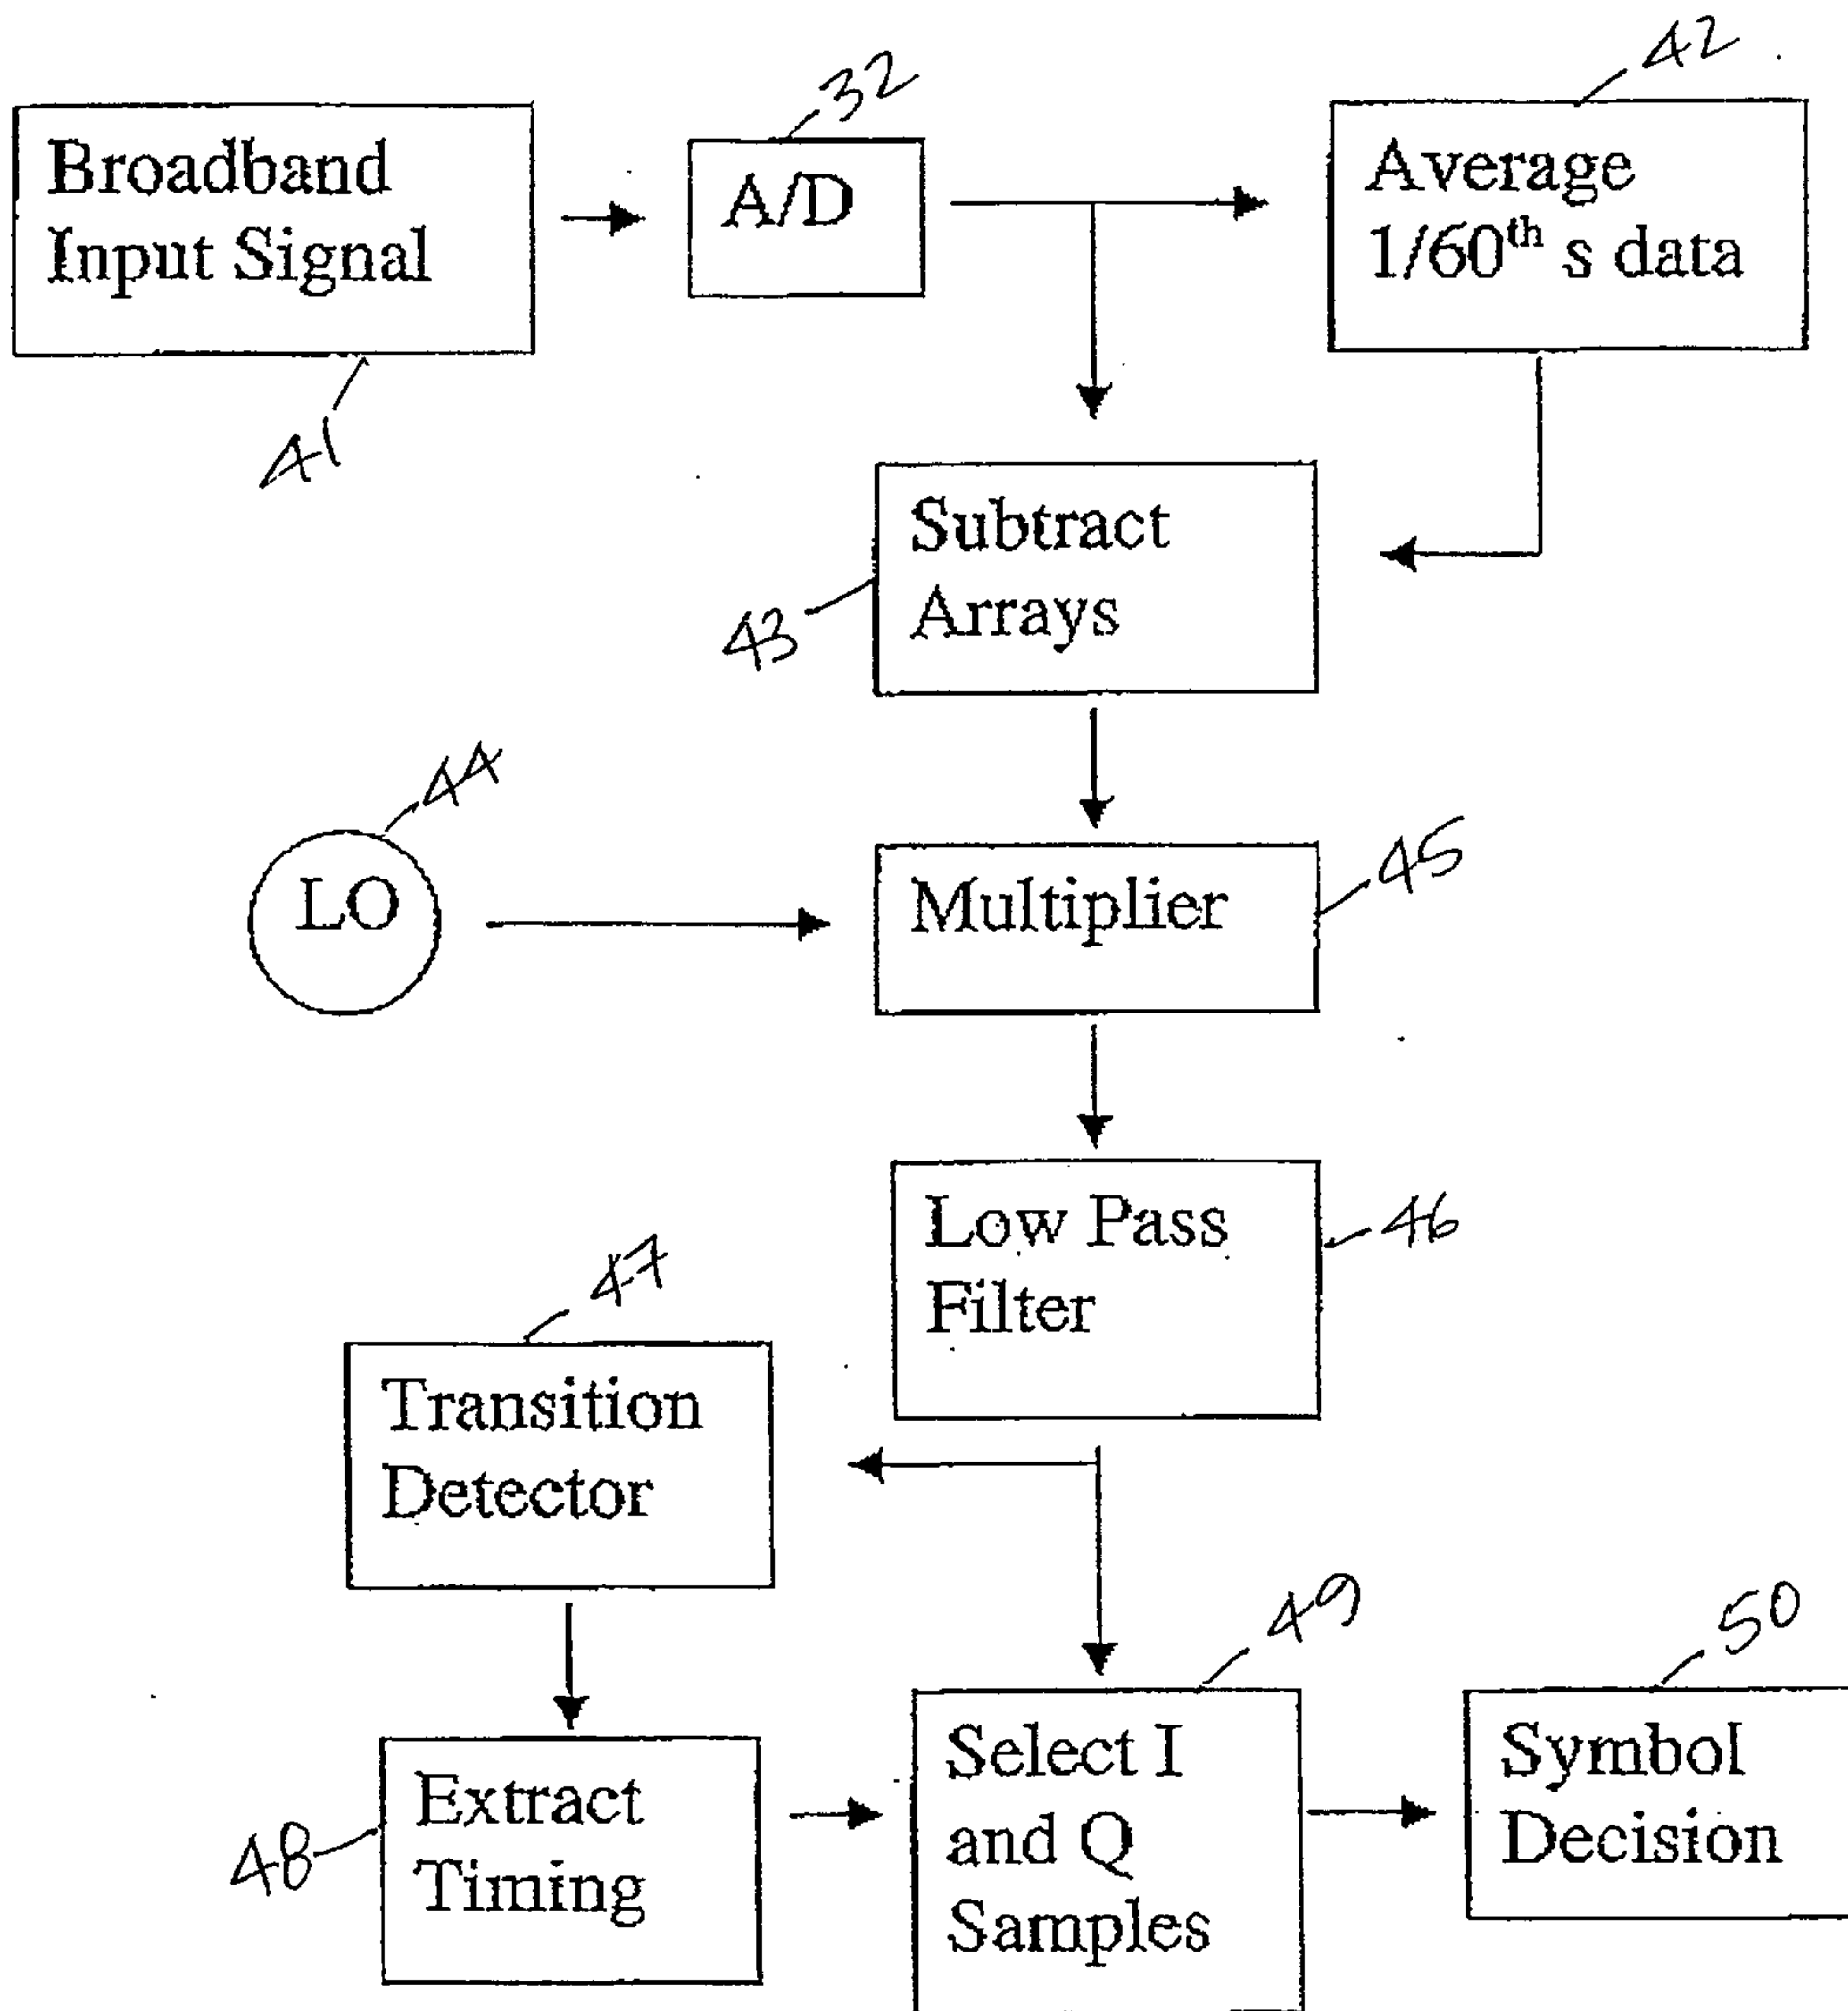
Broadband Input Signal

41

32

A/D

42

Average $1/60^{th}$ s data

Subtract Arrays

43

44

LO

Multiplier

45

Low Pass Filter

46

47

Transition Detector

49

50

48

Extract Timing

Select I and Q Samples

Symbol Decision